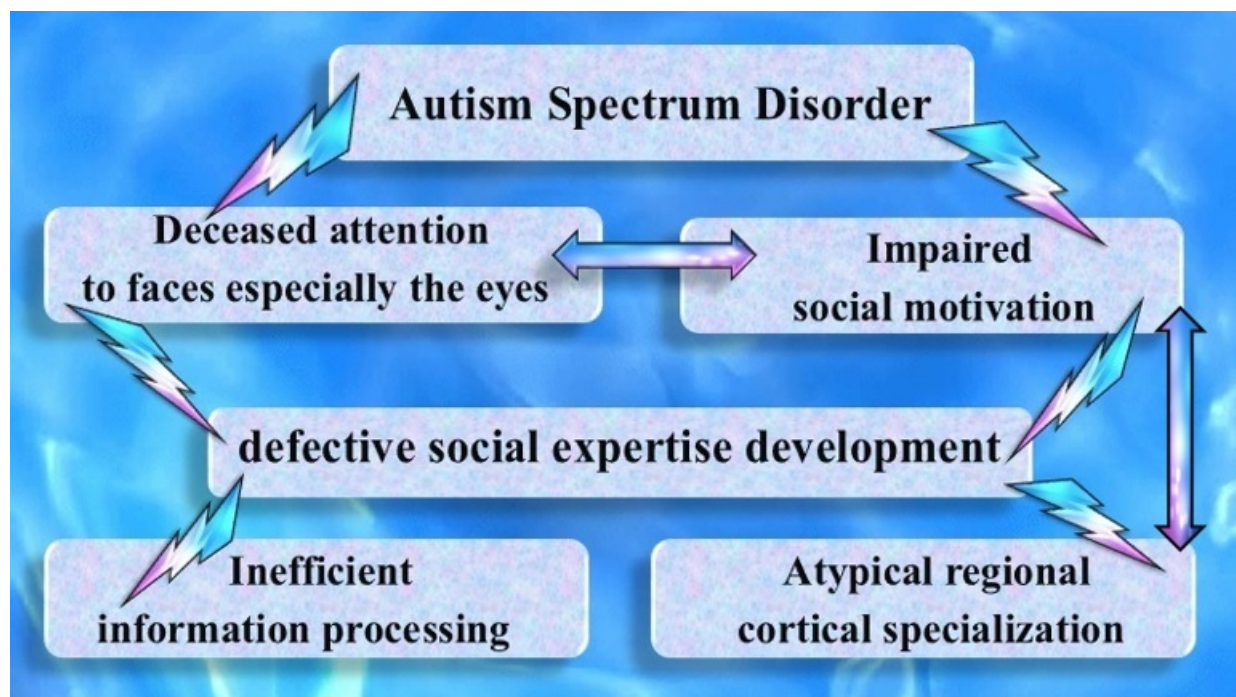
Autism Spectrum Disorder

Deceased attention to faces especially the eyes

Impaired social motivation

defective social expertise development

Inefficient information processing

Atypical regional cortical specialization